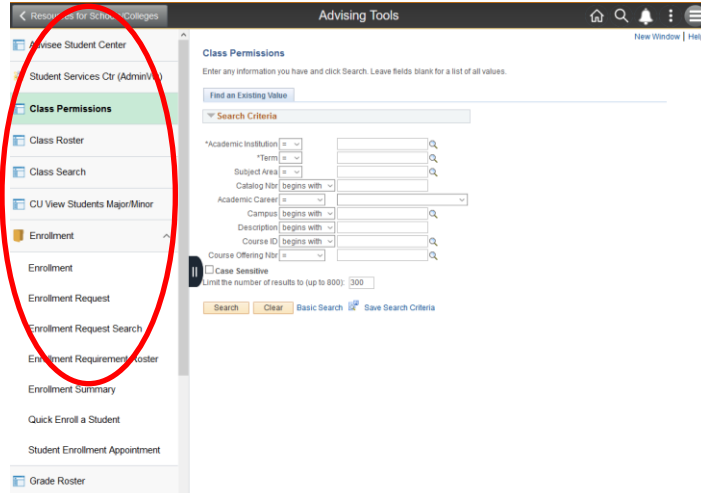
Resources for Schools/Colleges

Advising Tools

Advisee Student Center

Student Services Ctr (AdminVW)

Class Permissions

Class Roster

Class Search

CU View Students Major/Minor

Enrollment

Enrollment

Enrollment Request

Enrollment Request Search

Enrollment Requirement Roster

Enrollment Summary

Quick Enroll a Student

Student Enrollment Appointment

Grade Roster

New Window | Hel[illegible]

Class Permissions

Enter any information you have and click Search. Leave fields blank for a list of all values.

Find an Existing Value

Search Criteria

*Academic Institution =

*Term =

Subject Area =

Catalog Nbr begins with

Academic Career =

Campus begins with

Description begins with

Course ID begins with

Course Offering Nbr =

Case Sensitive

Limit the number of results to (up to 800): 300

Search Clear Basic Search Save Search Criteria